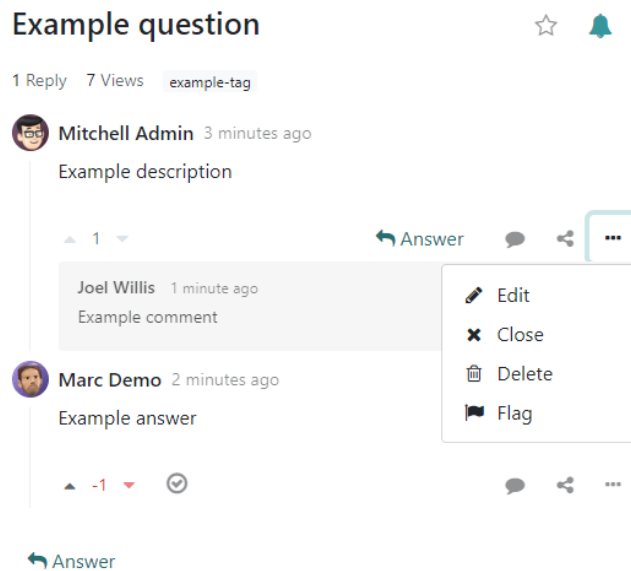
Example question

1 Reply 7 Views example-tag

Mitchell Admin 3 minutes ago

Example description

1 Answer

Joel Willis 1 minute ago

Example comment

Edit
Close
Delete
Flag

Marc Demo 2 minutes ago

Example answer

-1

Answer